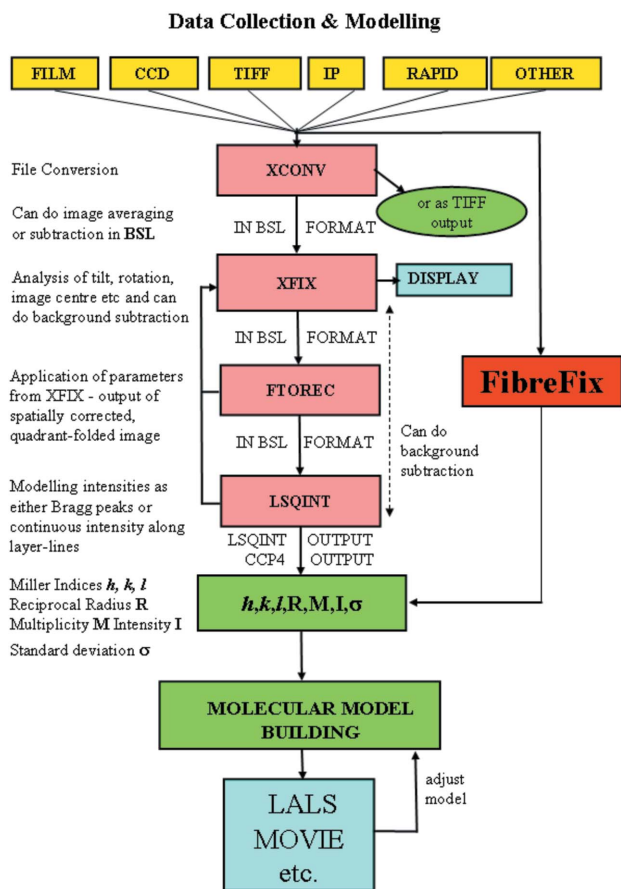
Data Collection & Modelling

FILM

CCD

TIFF

IP

RAPID

OTHER

File Conversion

XCONV

or as TIFF output

Can do image averaging or subtraction in BSL

IN BSL FORMAT

Analysis of tilt, rotation, image centre etc and can do background subtraction

XFIX

DISPLAY

IN BSL FORMAT

Application of parameters from XFIX - output of spatially corrected, quadrant-folded image

FTOREC

FibreFix

IN BSL FORMAT

Can do background subtraction

Modelling intensities as either Bragg peaks or continuous intensity along layer-lines

LSQINT

LSQINT OUTPUT
CCP4 OUTPUT

Miller Indices *h, k, l*
Reciprocal Radius R
Multiplicity M Intensity I

Standard deviation $\sigma$

*h*,*k*,*l*,R,M,I,$\sigma$

MOLECULAR MODEL BUILDING

adjust model

LALS
MOVIE
etc.